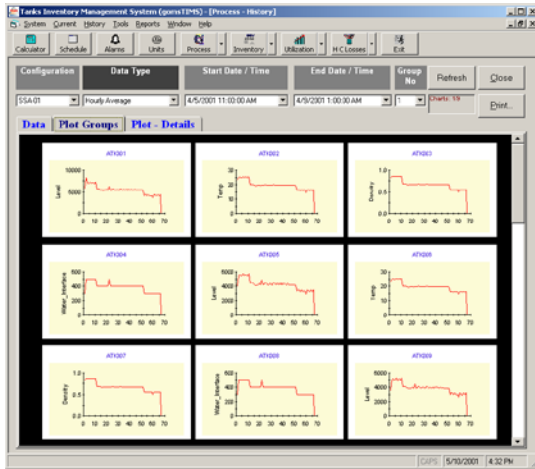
Tanks Investory Management System (gonsTIMS) - [Process - History]

System Current History Tools Reports Window Help

Calculator Schedule Alarms Units Process Inventory Utilization H C Losses Exit

Configuration | Data Type | Start Date / Time | End Date / Time | Group No | Refresh | Close

SSA 01 | Hourly Average | 4/5/2001 11:00:00 AM | 4/9/2001 1:00:30 AM | 1 | Charts: 1/9 | Print...

Data | Plot Groups | Plot - Details

ATI001
Level
10000
5000
0
0 10 20 30 40 50 60 70

ATI002
Temp
30
20
10
0
0 10 20 30 40 50 60 70

ATI003
Density
1
0.5
0
0 10 20 30 40 50 60 70

ATI004
Water_Interface
600
400
200
0
0 10 20 30 40 50 60 70

ATI005
Level
6000
4000
2000
0
0 10 20 30 40 50 60 70

ATI006
Temp
30
20
10
0
0 10 20 30 40 50 60 70

ATI007
Density
1
0.5
0
0 10 20 30 40 50 60 70

ATI008
Water_Interface
600
400
200
0
0 10 20 30 40 50 60 70

ATI009
Level
6000
4000
2000
0
0 10 20 30 40 50 60 70

CAPS 5/10/2001 4:32 PM